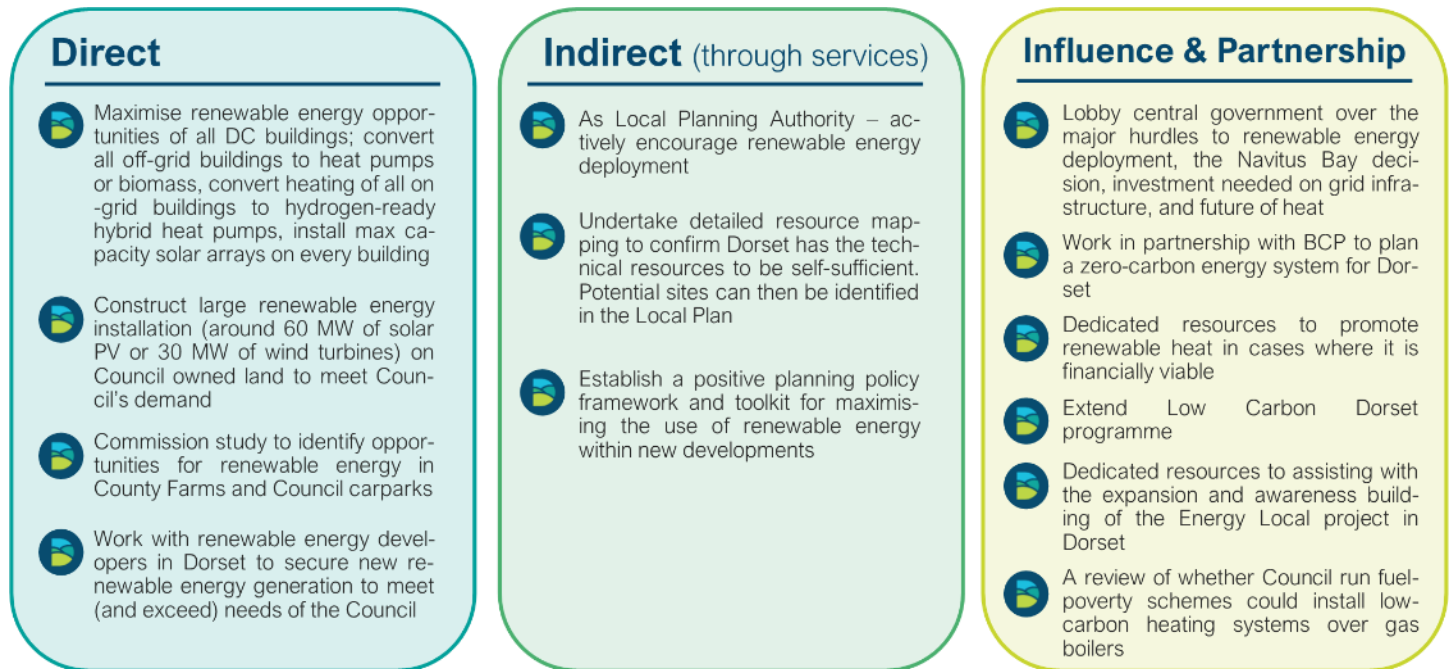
Direct

Maximise renewable energy opportunities of all DC buildings; convert all off-grid buildings to heat pumps or biomass, convert heating of all on-grid buildings to hydrogen-ready hybrid heat pumps, install max capacity solar arrays on every building

Construct large renewable energy installation (around 60 MW of solar PV or 30 MW of wind turbines) on Council owned land to meet Council's demand

Commission study to identify opportunities for renewable energy in County Farms and Council carparks

Work with renewable energy developers in Dorset to secure new renewable energy generation to meet (and exceed) needs of the Council

Indirect (through services)

As Local Planning Authority – actively encourage renewable energy deployment

Undertake detailed resource mapping to confirm Dorset has the technical resources to be self-sufficient. Potential sites can then be identified in the Local Plan

Establish a positive planning policy framework and toolkit for maximising the use of renewable energy within new developments

Influence & Partnership

Lobby central government over the major hurdles to renewable energy deployment, the Navitus Bay decision, investment needed on grid infrastructure, and future of heat

Work in partnership with BCP to plan a zero-carbon energy system for Dorset

Dedicated resources to promote renewable heat in cases where it is financially viable

Extend Low Carbon Dorset programme

Dedicated resources to assisting with the expansion and awareness building of the Energy Local project in Dorset

A review of whether Council run fuel-poverty schemes could install low-carbon heating systems over gas boilers